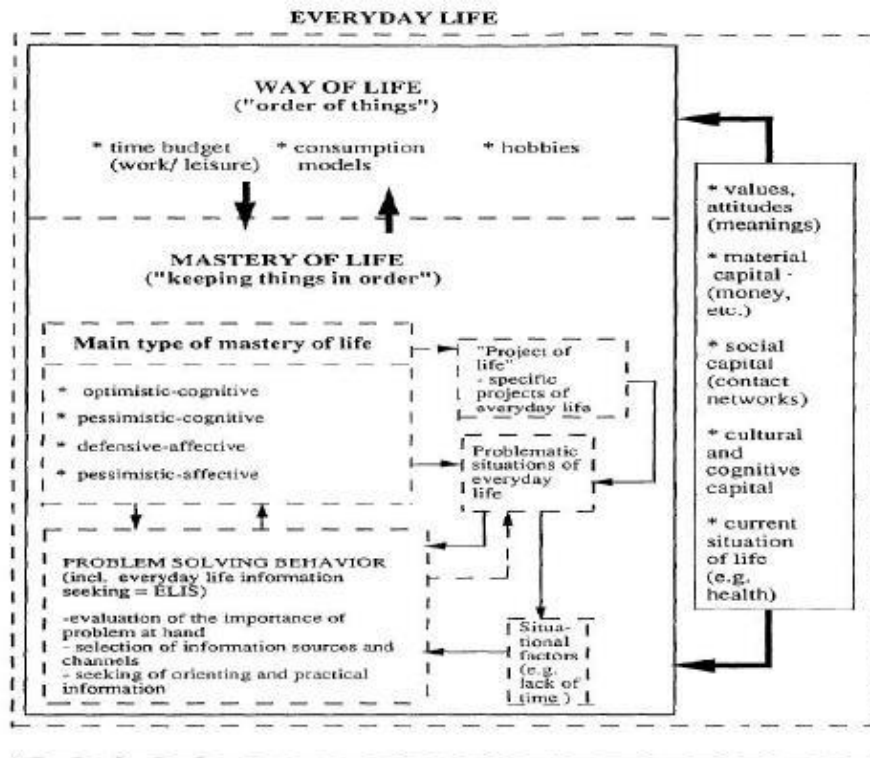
EVERYDAY LIFE

WAY OF LIFE
("order of things")

* time budget (work/ leisure)

* consumption models

* hobbies

MASTERY OF LIFE
("keeping things in order")

Main type of mastery of life

* optimistic-cognitive

* pessimistic-cognitive

* defensive-affective

* pessimistic-affective

"Project of life"
- specific projects of everyday life

Problematic situations of everyday life

PROBLEM SOLVING BEHAVIOR
(incl. everyday life information seeking = ELIS)

-evaluation of the importance of problem at hand
- selection of information sources and channels
- seeking of orienting and practical information

Situational factors (e.g. lack of time)

* values, attitudes (meanings)

* material capital - (money, etc.)

* social capital (contact networks)

* cultural and cognitive capital

* current situation of life (e.g. health)